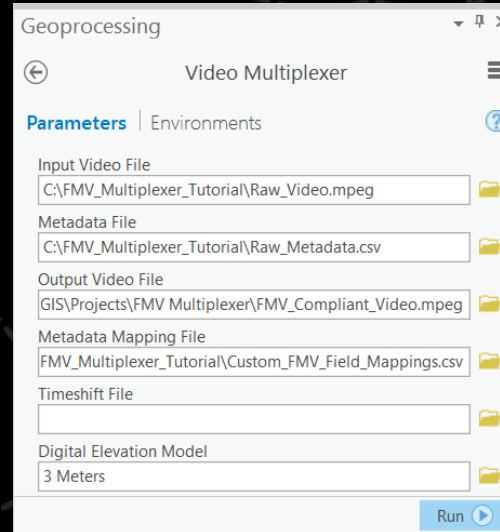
Geoprocessing

Video Multiplexer

Parameters | Environments

Input Video File
C:\FMV_Multiplexer_Tutorial\Raw_Video.mpeg

Metadata File
C:\FMV_Multiplexer_Tutorial\Raw_Metadata.csv

Output Video File
GIS\Projects\FMV Multiplexer\FMV_Compliant_Video.mpeg

Metadata Mapping File
FMV_Multiplexer_Tutorial\Custom_FMV_Field_Mappings.csv

Timeshift File

Digital Elevation Model
3 Meters

Run